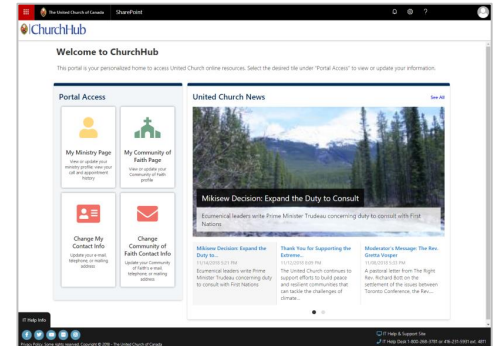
The United Church of Canada SharePoint

ChurchHub

Welcome to ChurchHub

This portal is your personalized home to access United Church online resources. Select the desired tile under "Portal Access" to view or update your information.

Portal Access

My Ministry Page
View or update your ministry profile: view your call and appointment history

My Community of Faith Page
View or update your Community of Faith profile

Change My Contact Info
Update your e-mail, telephone, or mailing address

Change Community of Faith Contact Info
Update your Community of Faith's e-mail, telephone, or mailing address

United Church News

See All

Mikisew Decision: Expand the Duty to Consult

Ecumenical leaders write Prime Minister Trudeau concerning duty to consult with First Nations

Mikisew Decision: Expand the Duty to...
11/14/2018 3:21 PM
Ecumenical leaders write Prime Minister Trudeau concerning duty to consult with First Nations

Thank You for Supporting the Extreme...
11/13/2018 3:05 PM
The United Church continues to support efforts to build peace and resilient communities that can tackle the challenges of climate...

Moderator's Message: The Rev. Gretta Vosper
11/08/2018 5:37 PM
A pastoral letter from The Right Rev. Richard Bott on the settlement of the issues between Toronto Conference, the Rev....

IT Help Info

Privacy Policy. Some rights reserved. Copyright © 2018 - The United Church of Canada

IT Help & Support Site
IT Help Desk 1-800-268-3781 or 416-231-5931 ext. 4011